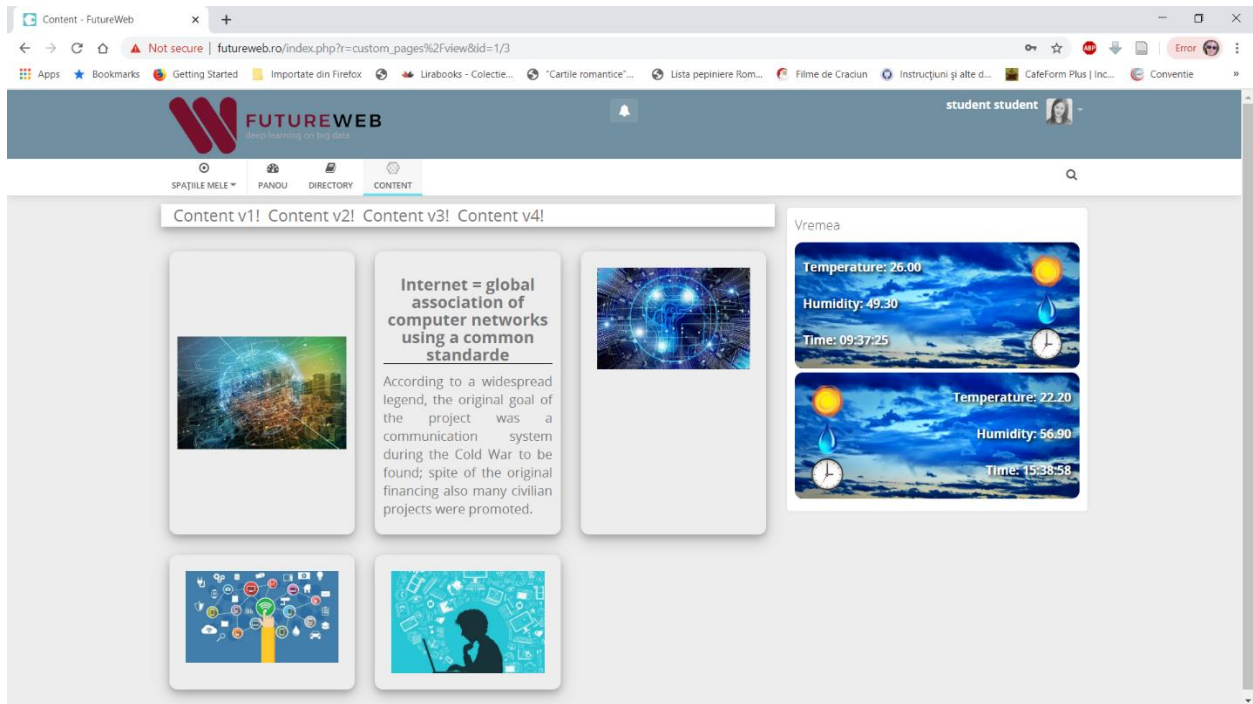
Content - FutureWeb × +

Not secure | futureweb.ro/index.php?r=custom_pages%2Fview&id=1/3

Error

Apps Bookmarks Getting Started Importate din Firefox Lirabooks - Colectie... "Cartile romantice"... Lista pepiniere Rom... Filme de Craciun Instrucțiuni și alte d... CafeForm Plus | Inc... Conventie »

FUTUREWEB
deep learning on big data

student student

SPAȚIILE MELE PANOU DIRECTORY CONTENT

Content v1! Content v2! Content v3! Content v4!

Internet = global association of computer networks using a common standarde

According to a widespread legend, the original goal of the project was a communication system during the Cold War to be found; spite of the original financing also many civilian projects were promoted.

Vremea

Temperature: 26.00
Humidity: 49.30
Time: 09:37:25

Temperature: 22.20
Humidity: 56.90
Time: 15:38:58